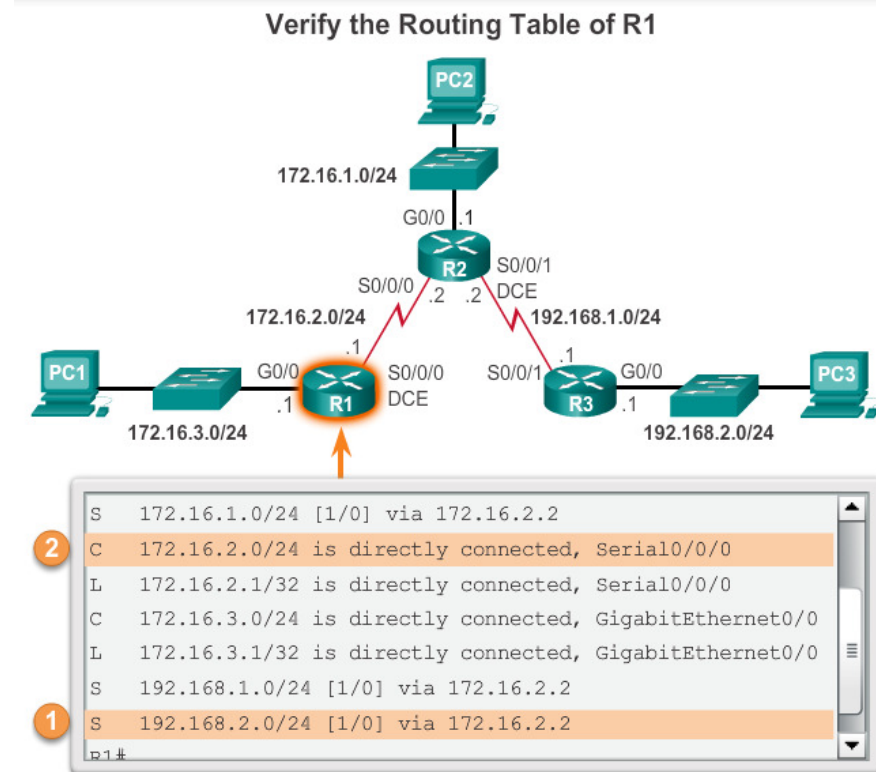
Verify the Routing Table of R1

PC2

172.16.1.0/24

G0/0 .1

R2

S0/0/0 .2 .2 S0/0/1 DCE

172.16.2.0/24

192.168.1.0/24

.1

.1

PC1

G0/0

.1

R1

S0/0/0 DCE

S0/0/1

R3

G0/0

.1

PC3

172.16.3.0/24

192.168.2.0/24

S 172.16.1.0/24 [1/0] via 172.16.2.2
2 C 172.16.2.0/24 is directly connected, Serial0/0/0
L 172.16.2.1/32 is directly connected, Serial0/0/0
C 172.16.3.0/24 is directly connected, GigabitEthernet0/0
L 172.16.3.1/32 is directly connected, GigabitEthernet0/0
S 192.168.1.0/24 [1/0] via 172.16.2.2
1 S 192.168.2.0/24 [1/0] via 172.16.2.2
R1#